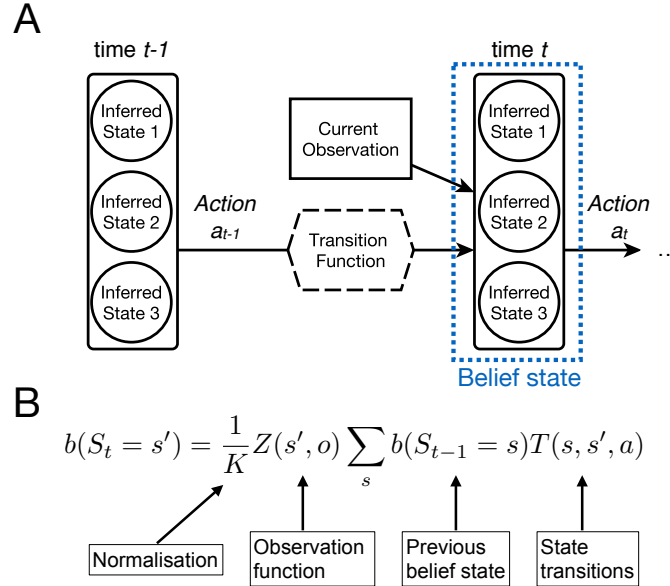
A

time *t-1*

Inferred State 1

Inferred State 2

Inferred State 3

Action $a_{t-1}$

Current Observation

Transition Function

time *t*

Inferred State 1

Inferred State 2

Inferred State 3

Action $a_t$

...

Belief state

B

$b(S_t = s') = \frac{1}{K} Z(s', o) \sum_{s} b(S_{t-1} = s) T(s, s', a)$

Normalisation

Observation function

Previous belief state

State transitions